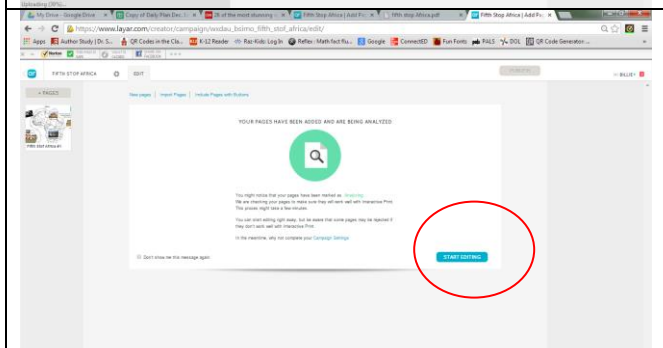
Uploading (95%)...

My Drive - Google Drive | Copy of Daily Plan Dec. 1 | 26 of the most stunning | Fifth Stop Africa | Add Pa | fifth stop Africa.pdf | Fifth Stop Africa | Add Pa

https://www.layar.com/creator/campaign/wedau_bsimo_fifth_stof_africa/edit/

Apps | Author Study | Dr. S... | QR Codes in the Cla... | K-12 Reader | Raz-Kids: Log In | Reflex - Math fact flu... | Google | ConnectED | Fun Fonts | PALS | DOL | QR Code Generator

Norton

FIFTH STOP AFRICA | EDIT

+ PAGES

Fifth Stop Africa.pdf

New pages | Import Pages | Include Pages with Buttons

YOUR PAGES HAVE BEEN ADDED AND ARE BEING ANALYZED

You might notice that your pages have been marked as Analyzing. We are checking your pages to make sure they will work well with Interactive Print. This process might take a few minutes.

You can start editing right away, but be aware that some pages may be rejected if they don't work well with Interactive Print.

In the meantime, why not complete your Campaign Settings

Don't show me this message again

START EDITING

BILLIE1